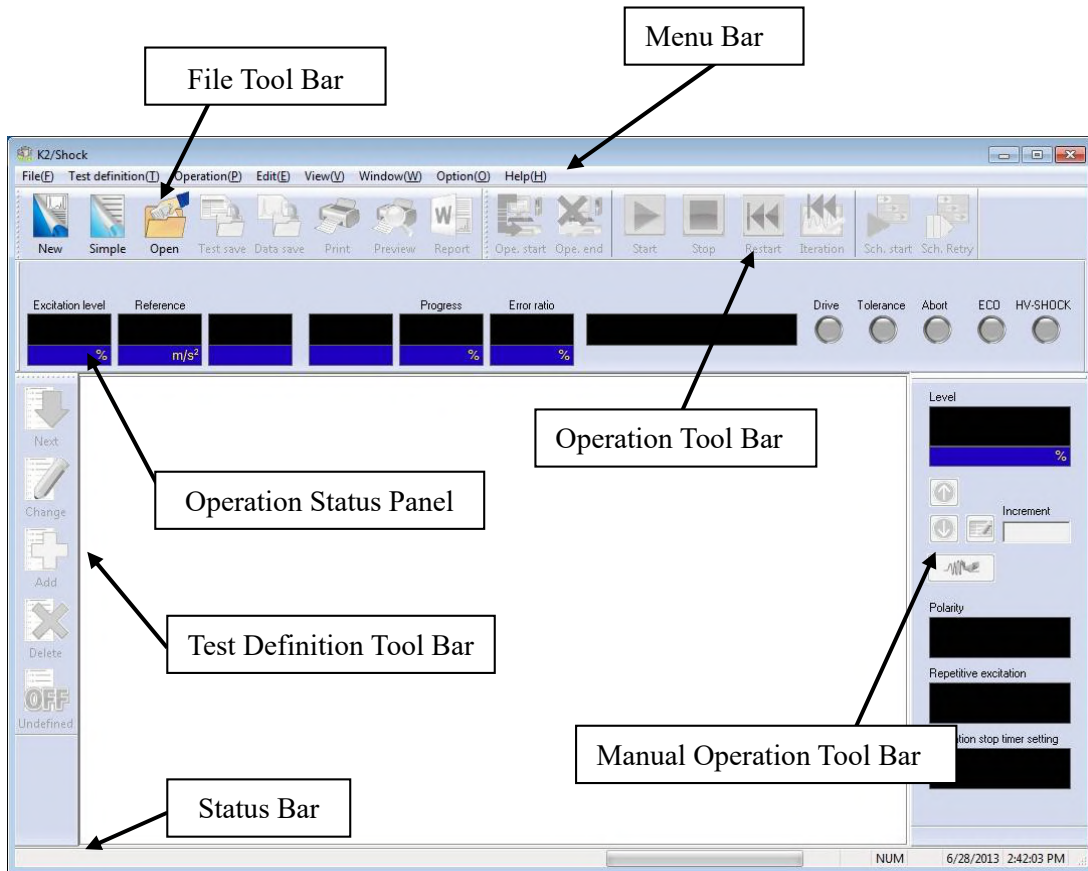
Menu Bar

File Tool Bar

K2/Shock

File(F) Test definition(T) Operation(P) Edit(E) View(V) Window(W) Option(O) Help(H)

New Simple Open Test save Data save Print Preview Report Ope. start Ope. end Start Stop Restart Iteration Sch. start Sch. Retry

Excitation level Reference Progress Error ratio Drive Tolerance Abort ECO HV-SHOCK

% $m/s^2$ % %

Next

Change

Add

Delete

OFF Undefined

Operation Status Panel

Test Definition Tool Bar

Operation Tool Bar

Level

%

Increment

Polarity

Repetitive excitation

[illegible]ation stop timer setting

Manual Operation Tool Bar

Status Bar

NUM 6/28/2013 2:42:03 PM